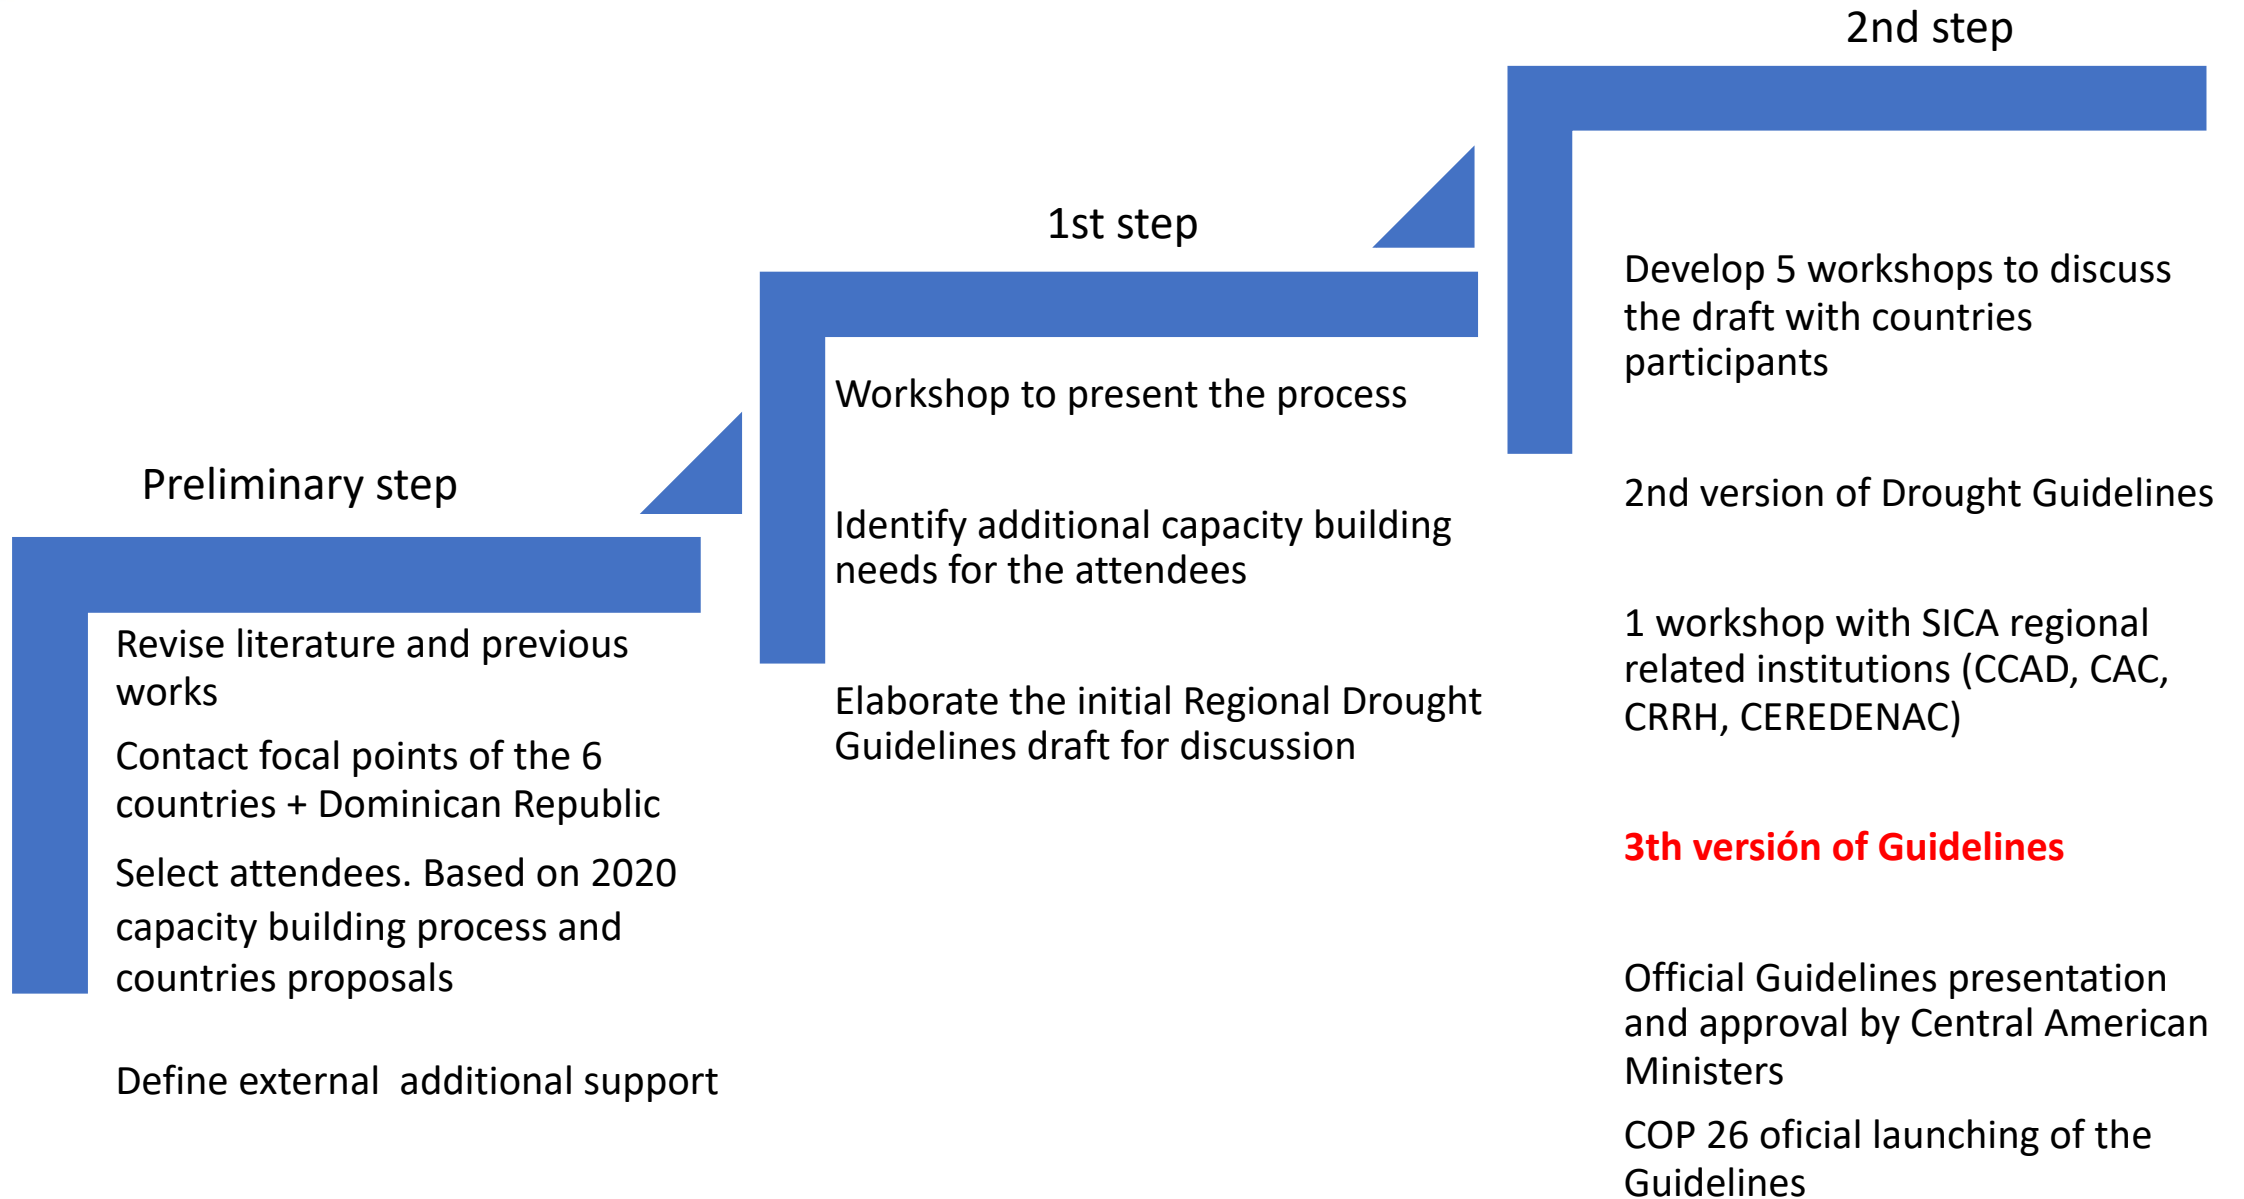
Preliminary step

Revise literature and previous works

Contact focal points of the 6 countries + Dominican Republic

Select attendees. Based on 2020 capacity building process and countries proposals

Define external additional support

1st step

Workshop to present the process

Identify additional capacity building needs for the attendees

Elaborate the initial Regional Drought Guidelines draft for discussion

2nd step

Develop 5 workshops to discuss the draft with countries participants

2nd version of Drought Guidelines

1 workshop with SICA regional related institutions (CCAD, CAC, CRRH, CEREDENAC)

3th versión of Guidelines

Official Guidelines presentation and approval by Central American Ministers

COP 26 oficial launching of the Guidelines